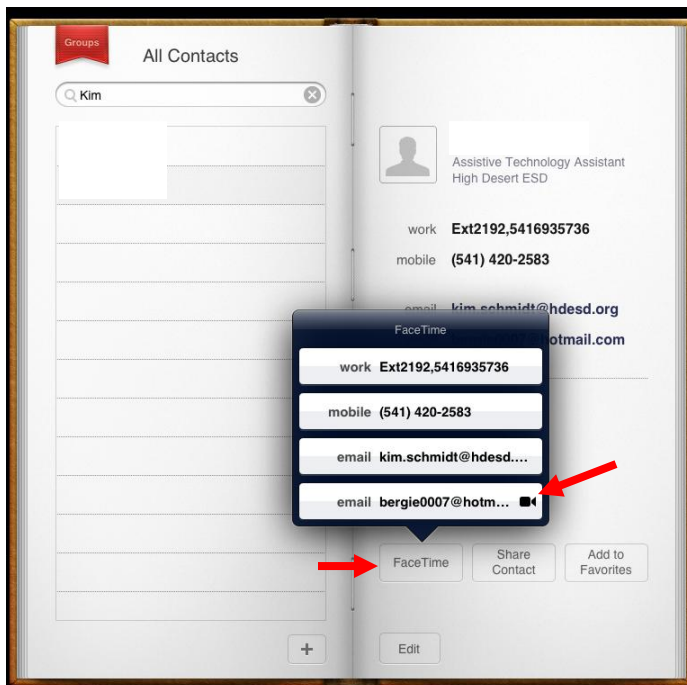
Groups

All Contacts

Kim

Assistive Technology Assistant
High Desert ESD

work Ext2192,5416935736

mobile (541) 420-2583

email kim.schmidt@hdesd.org

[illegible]otmail.com

FaceTime

work Ext2192,5416935736

mobile (541) 420-2583

email kim.schmidt@hdesd....

email bergie0007@hotm...

FaceTime

Share Contact

Add to Favorites

+

Edit